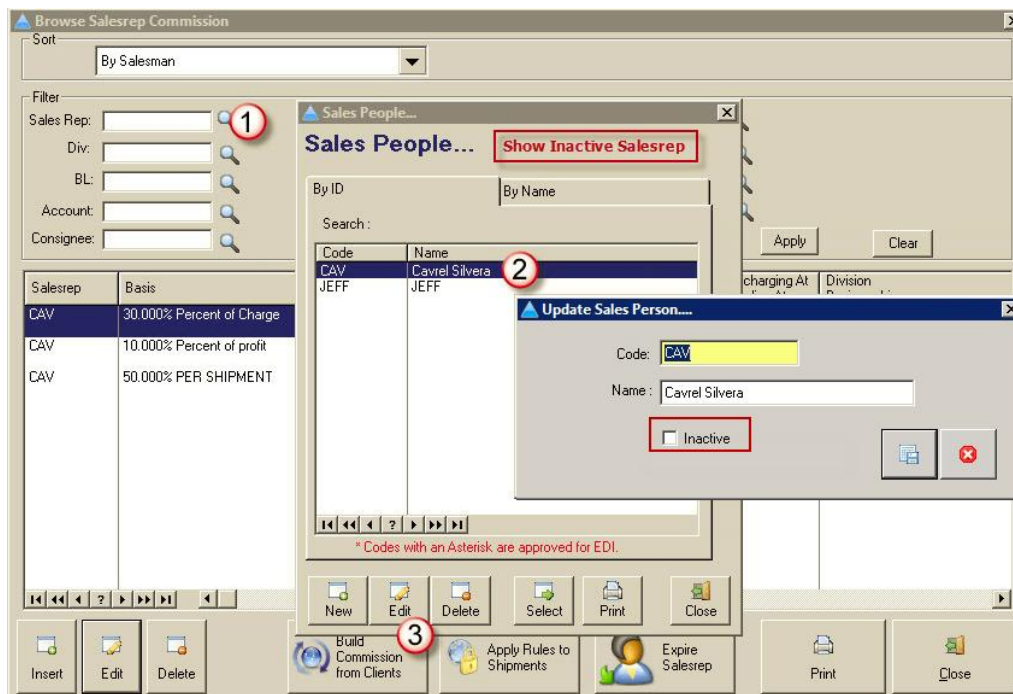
Browse Salesrep Commission

Sort

By Salesman

Filter

Sales Rep:

1

Div:

BL:

Account:

Consignee:

Sales People...

Sales People...

Show Inactive Salesrep

By ID

By Name

Search :

| Code | Name |
|---|---|
| CAV | Cavrel Silvera |
| JEFF | JEFF |

2

* Codes with an Asterisk are approved for EDI.

New

Edit

Delete

Select

Print

Close

3

Apply

Clear

| Salesrep | Basis |
|---|---|
| CAV | 30.000% Percent of Charge |
| CAV | 10.000% Percent of profit |
| CAV | 50.000% PER SHIPMENT |

charging At

Division

Update Sales Person....

Code: CAV

Name : Cavrel Silvera

Inactive

Insert

Edit

Delete

Build Commission from Clients

Apply Rules to Shipments

Expire Salesrep

Print

Close